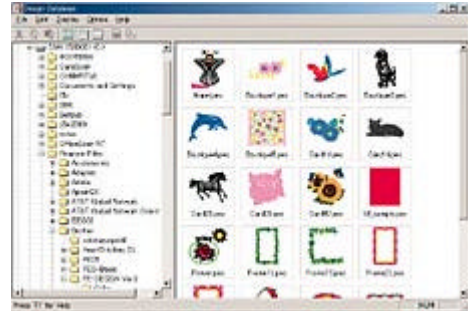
Image Database
File Edit Display Options Help
Local Disk (C:)
Program Files
Accessories
Angel.jpeg
Background.jpeg
Bird.jpeg
Background.jpeg
Background.jpeg
Background.jpeg
Card.jpeg
Card.jpeg
Card.jpeg
Card.jpeg
Card.jpeg
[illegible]
Flower.jpeg
Frame1.jpeg
Frame2.jpeg
Frame3.jpeg
Press F1 for Help